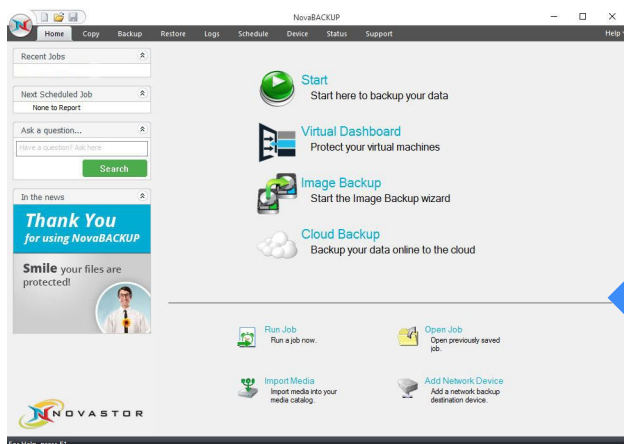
NovaBACKUP

Home Copy Backup Restore Logs Schedule Device Status Support Help

Recent Jobs

Next Scheduled Job
None to Report

Ask a question...
Have a question? Ask here
Search

In the news

Thank You
for using NovaBACKUP

Smile your files are protected!

Start
Start here to backup your data

Virtual Dashboard
Protect your virtual machines

Image Backup
Start the Image Backup wizard

Cloud Backup
Backup your data online to the cloud

Run Job
Run a job now.

Open Job
Open previously saved job.

Import Media
Import media into your media catalog.

Add Network Device
Add a network backup destination device.

NOVASTOR

For Help, press F1